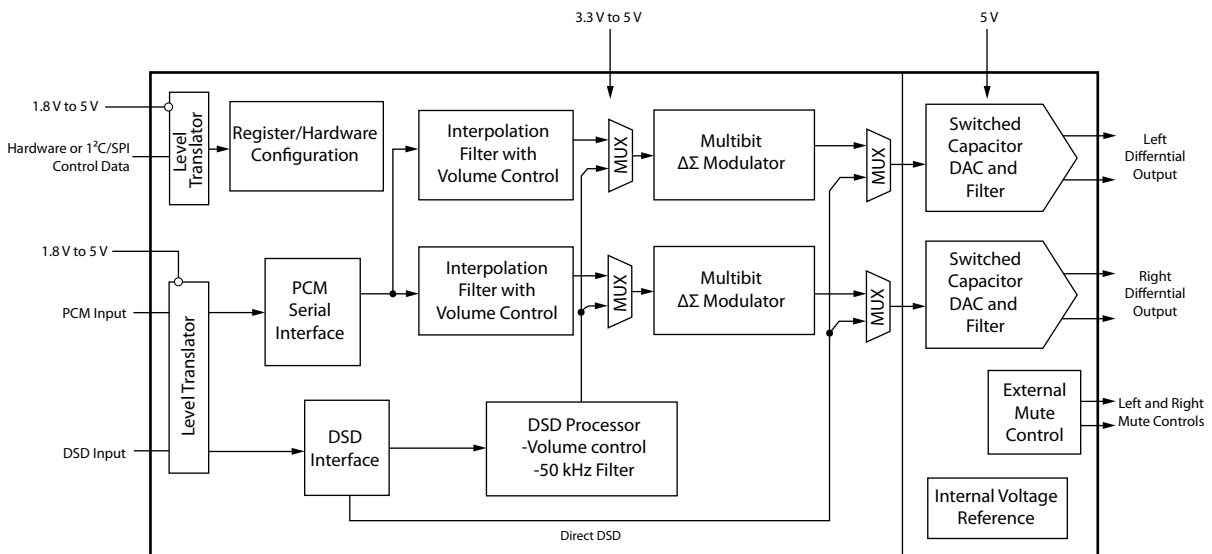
3.3 V to 5 V

5 V

1.8 V to 5 V

Hardware or $1^2$C/SPI Control Data

Level Translator

Register/Hardware Configuration

Interpolation Filter with Volume Control

MUX

Multibit ΔΣ Modulator

MUX

Switched Capacitor DAC and Filter

Left Differntial Output

1.8 V to 5 V

PCM Input

Level Translator

PCM Serial Interface

Interpolation Filter with Volume Control

MUX

Multibit ΔΣ Modulator

MUX

Switched Capacitor DAC and Filter

Right Differntial Output

External Mute Control

Left and Right Mute Controls

DSD Input

DSD Interface

DSD Processor -Volume control -50 kHz Filter

Internal Voltage Reference

Direct DSD